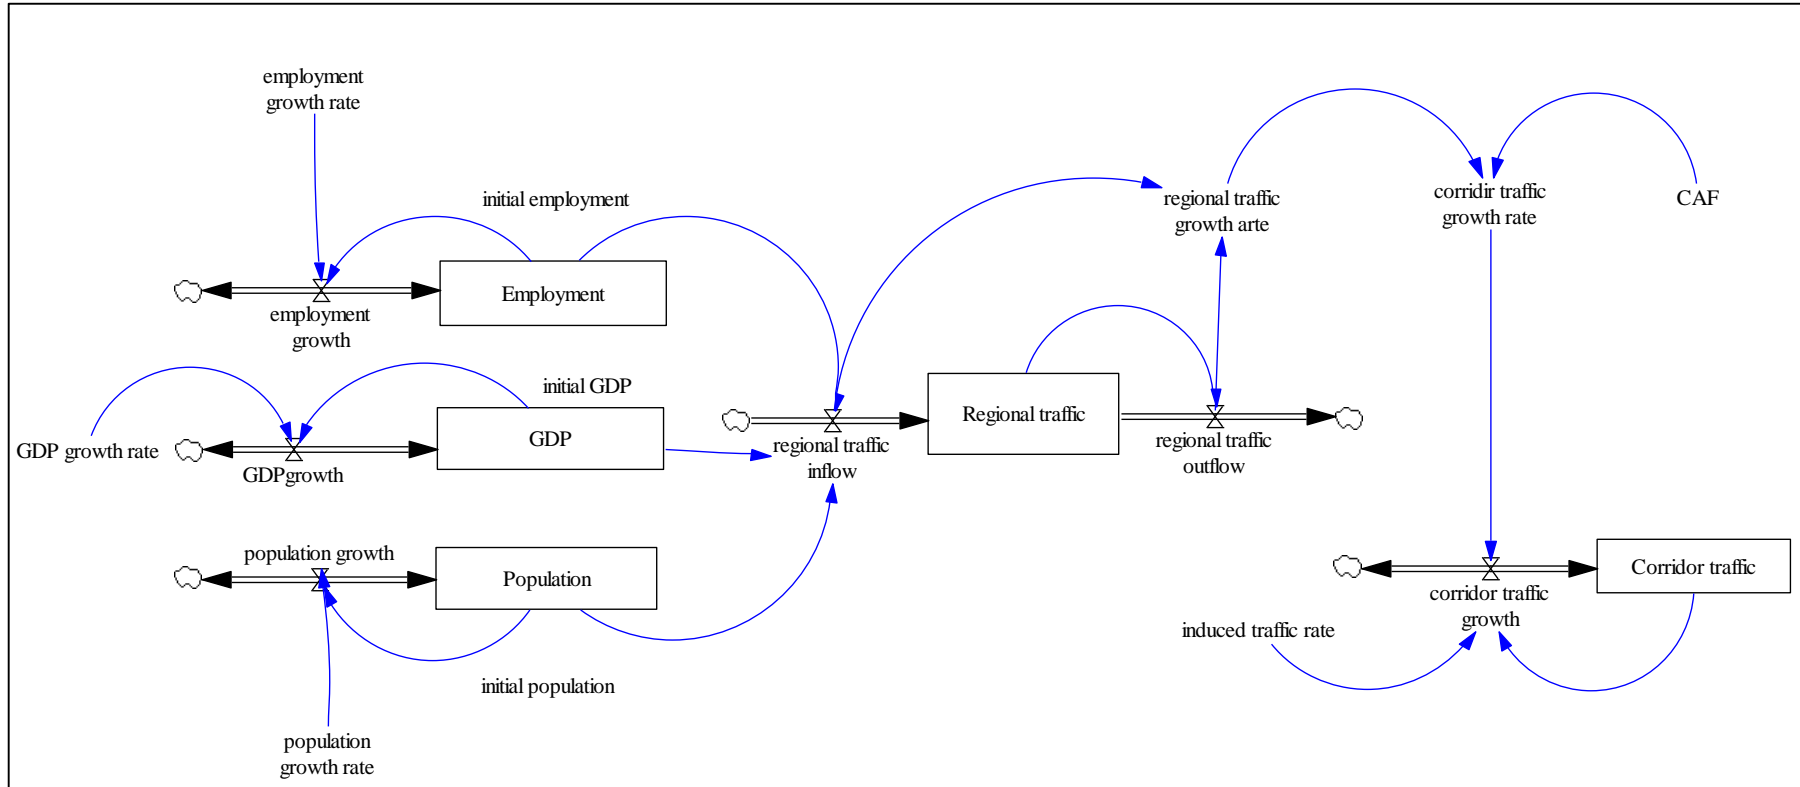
employment growth rate

initial employment

Employment

employment growth

initial GDP

GDP growth rate

GDP

GDPgrowth

population growth

Population

initial population

population growth rate

regional traffic inflow

Regional traffic

regional traffic outflow

regional traffic growth arte

corridir traffic growth rate

CAF

Corridor traffic

corridor traffic growth

induced traffic rate